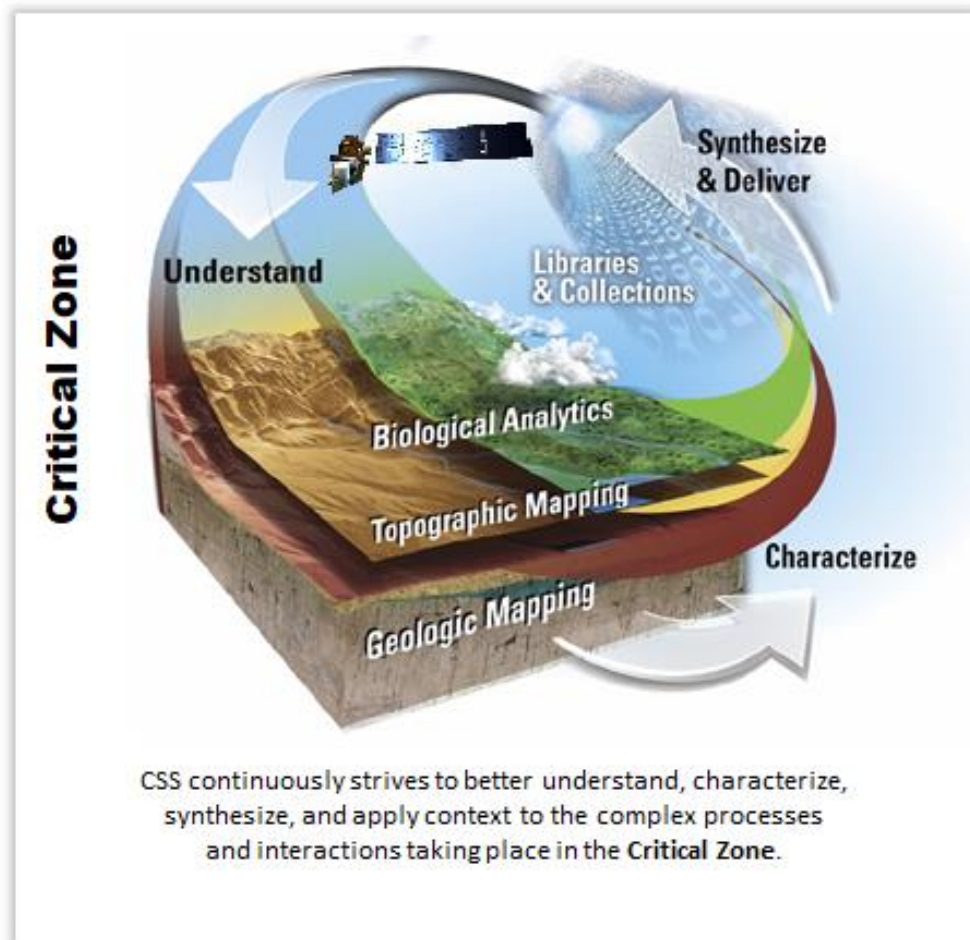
Critical Zone

Synthesize & Deliver

Understand

Libraries & Collections

Biological Analytics

Topographic Mapping

Characterize

Geologic Mapping

CSS continuously strives to better understand, characterize, synthesize, and apply context to the complex processes and interactions taking place in the **Critical Zone**.